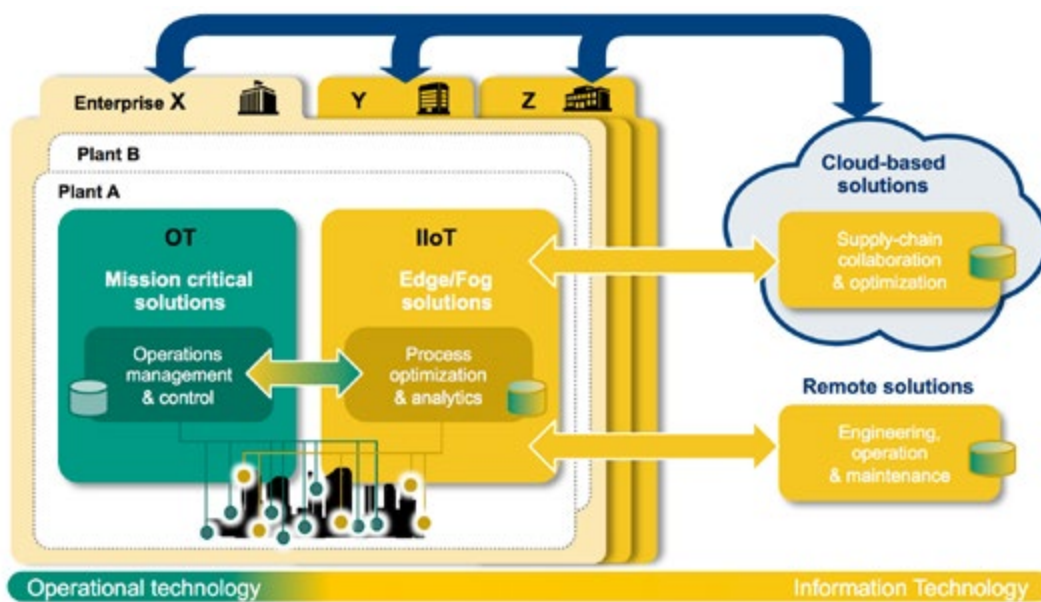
Enterprise X

Y

Z

Plant B

Plant A

OT

Mission critical solutions

Operations management & control

IIoT

Edge/Fog solutions

Process optimization & analytics

Cloud-based solutions

Supply-chain collaboration & optimization

Remote solutions

Engineering, operation & maintenance

Operational technology

Information Technology